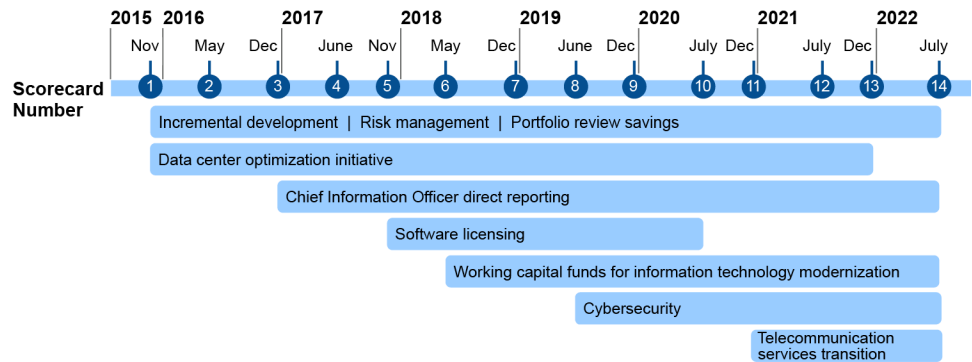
2015 2016 2017 2018 2019 2020 2021 2022

Nov May Dec June Nov May Dec June Dec July Dec July Dec July

Scorecard Number

1 2 3 4 5 6 7 8 9 10 11 12 13 14

Incremental development | Risk management | Portfolio review savings

Data center optimization initiative

Chief Information Officer direct reporting

Software licensing

Working capital funds for information technology modernization

Cybersecurity

Telecommunication services transition